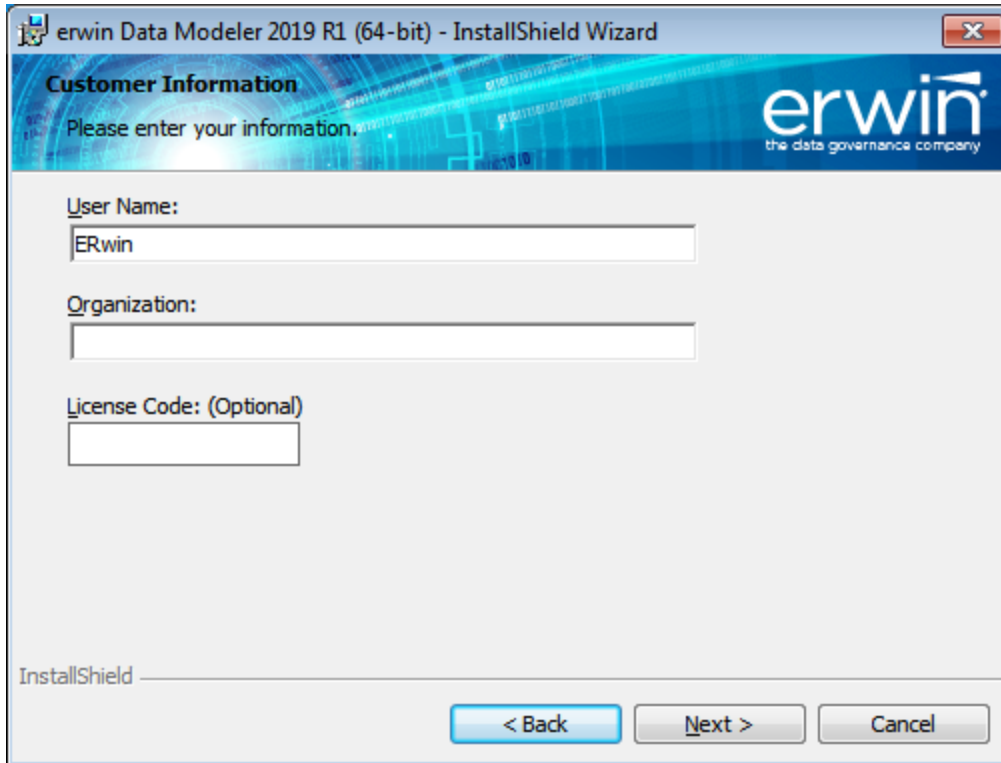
erwin Data Modeler 2019 R1 (64-bit) - InstallShield Wizard

Customer Information

Please enter your information.

erwin
the data governance company

User Name:

ERwin

Organization:

License Code: (Optional)

InstallShield

< Back

Next >

Cancel